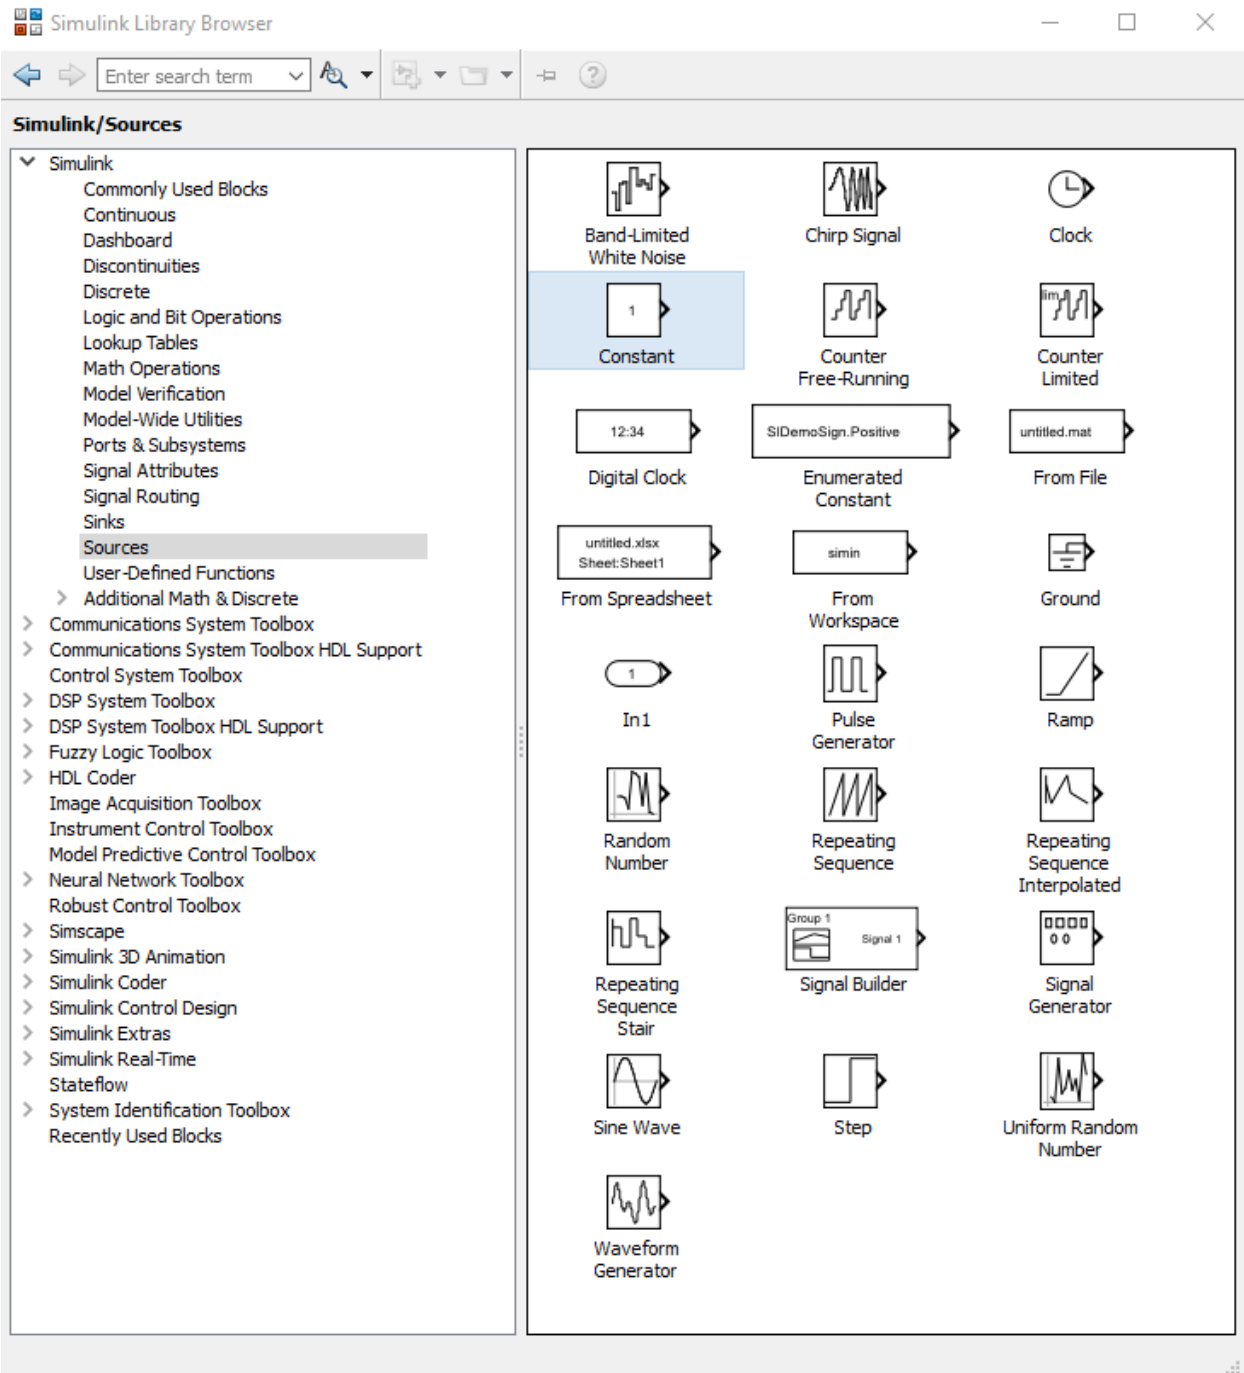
Simulink Library Browser

Enter search term

Simulink/Sources

Simulink
Commonly Used Blocks
Continuous
Dashboard
Discontinuities
Discrete
Logic and Bit Operations
Lookup Tables
Math Operations
Model Verification
Model-Wide Utilities
Ports & Subsystems
Signal Attributes
Signal Routing
Sinks
Sources
User-Defined Functions
Additional Math & Discrete
Communications System Toolbox
Communications System Toolbox HDL Support
Control System Toolbox
DSP System Toolbox
DSP System Toolbox HDL Support
Fuzzy Logic Toolbox
HDL Coder
Image Acquisition Toolbox
Instrument Control Toolbox
Model Predictive Control Toolbox
Neural Network Toolbox
Robust Control Toolbox
Simscape
Simulink 3D Animation
Simulink Coder
Simulink Control Design
Simulink Extras
Simulink Real-Time
Stateflow
System Identification Toolbox
Recently Used Blocks

Band-Limited White Noise
Chirp Signal
Clock
1
Constant
Counter Free-Running
lim
Counter Limited
12:34
Digital Clock
SIDemoSign.Positive
Enumerated Constant
untitled.mat
From File
untitled.xlsx Sheet:Sheet1
From Spreadsheet
simin
From Workspace
Ground
1
In1
Pulse Generator
Ramp
Random Number
Repeating Sequence
Repeating Sequence Interpolated
Repeating Sequence Stair
Group 1
Signal 1
Signal Builder
Signal Generator
Sine Wave
Step
Uniform Random Number
Waveform Generator